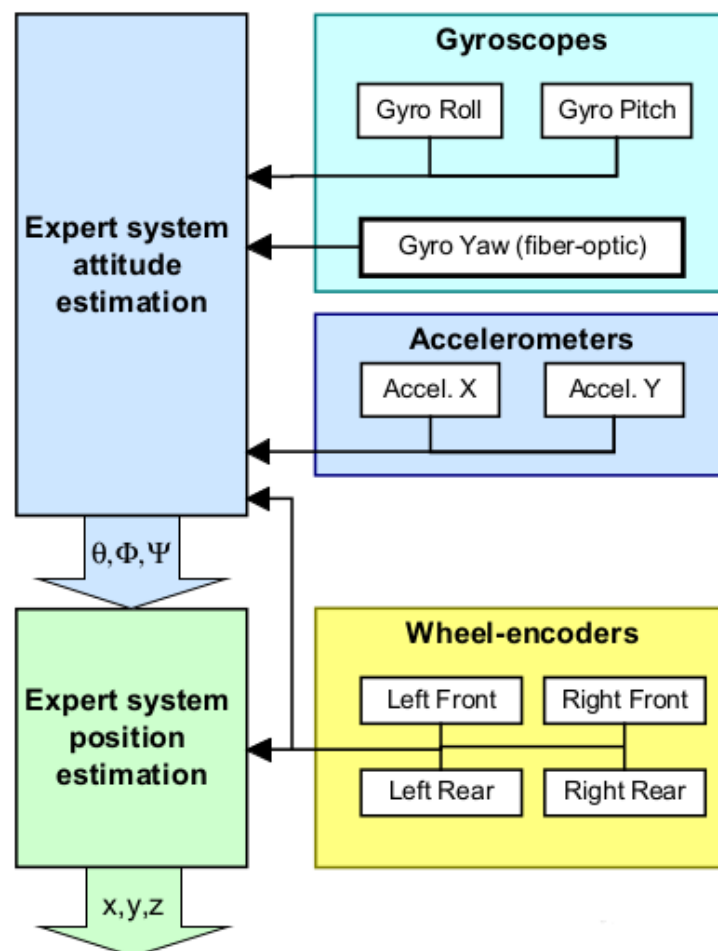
Expert system attitude estimation

Gyroscopes

Gyro Roll

Gyro Pitch

Gyro Yaw (fiber-optic)

Accelerometers

Accel. X

Accel. Y

$\theta, \Phi, \Psi$

Expert system position estimation

Wheel-encoders

Left Front

Right Front

Left Rear

Right Rear

x,y,z